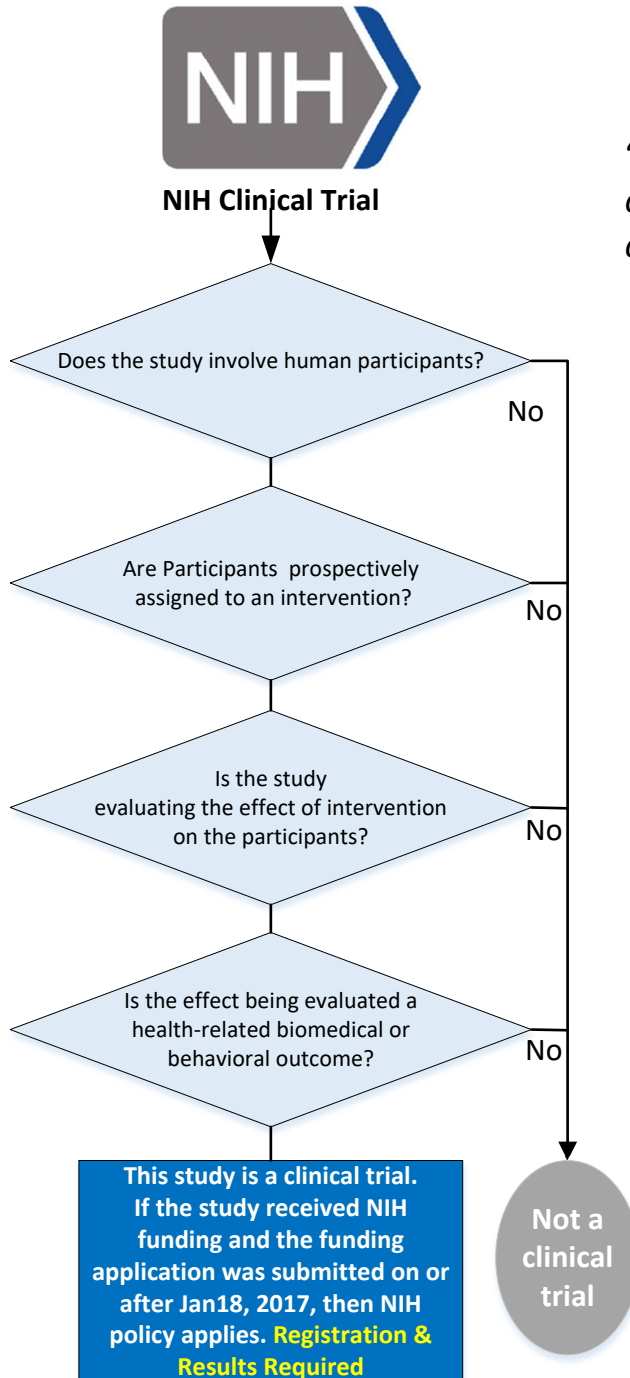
NIH

NIH Clinical Trial

Does the study involve human participants?

No

Are Participants prospectively assigned to an intervention?

No

Is the study evaluating the effect of intervention on the participants?

No

Is the effect being evaluated a health-related biomedical or behavioral outcome?

No

This study is a clinical trial. If the study received NIH funding and the funding application was submitted on or after Jan18, 2017, then NIH policy applies. Registration & Results Required

Not a clinical trial